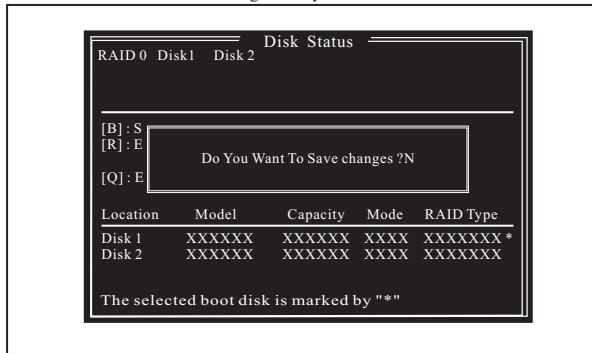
Disk Status

RAID 0 Disk1 Disk 2

[B] : S
[R] : E
[Q] : E

Do You Want To Save changes ?N

| Location | Model | Capacity | Mode | RAID Type |
|---|---|---|---|---|
| Disk 1 | XXXXXX | XXXXXX | XXXX | XXXXXXX * |
| Disk 2 | XXXXXX | XXXXXX | XXXX | XXXXXXX |

The selected boot disk is marked by "*"